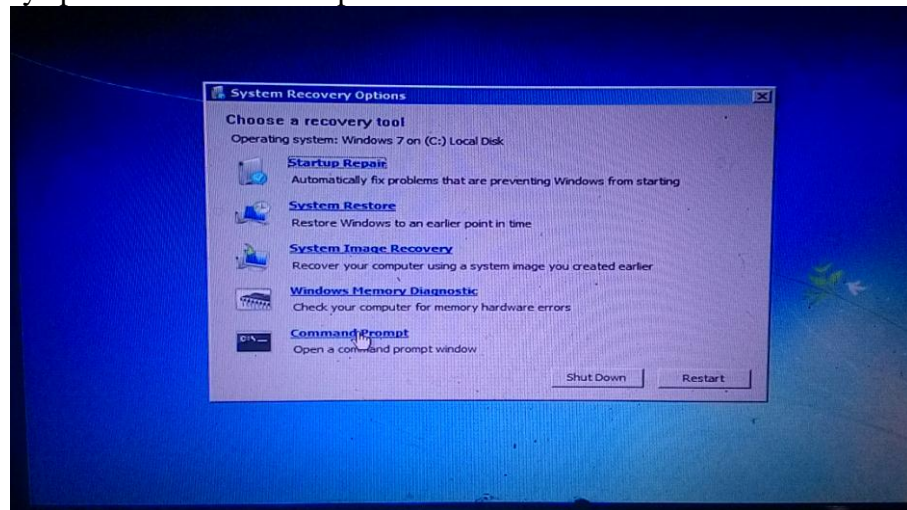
System Recovery Options

Choose a recovery tool
Operating system: Windows 7 on (C:) Local Disk

Startup Repair
Automatically fix problems that are preventing Windows from starting

System Restore
Restore Windows to an earlier point in time

System Image Recovery
Recover your computer using a system image you created earlier

Windows Memory Diagnostic
Check your computer for memory hardware errors

Command Prompt
Open a command prompt window

Shut Down
Restart